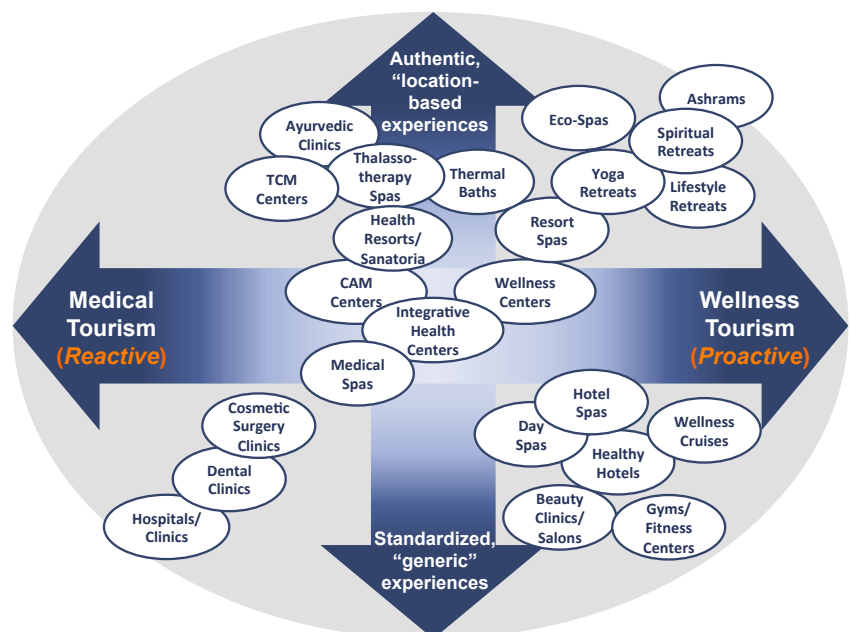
Authentic, "location-based experiences

Ashrams

Eco-Spas

Spiritual Retreats

Ayurvedic Clinics

Thalasso-therapy Spas

Thermal Baths

Yoga Retreats

Lifestyle Retreats

TCM Centers

Resort Spas

Health Resorts/ Sanatoria

Medical Tourism (Reactive)

CAM Centers

Wellness Centers

Wellness Tourism (Proactive)

Integrative Health Centers

Medical Spas

Hotel Spas

Cosmetic Surgery Clinics

Day Spas

Wellness Cruises

Healthy Hotels

Dental Clinics

Beauty Clinics/ Salons

Gyms/ Fitness Centers

Hospitals/ Clinics

Standardized, "generic" experiences